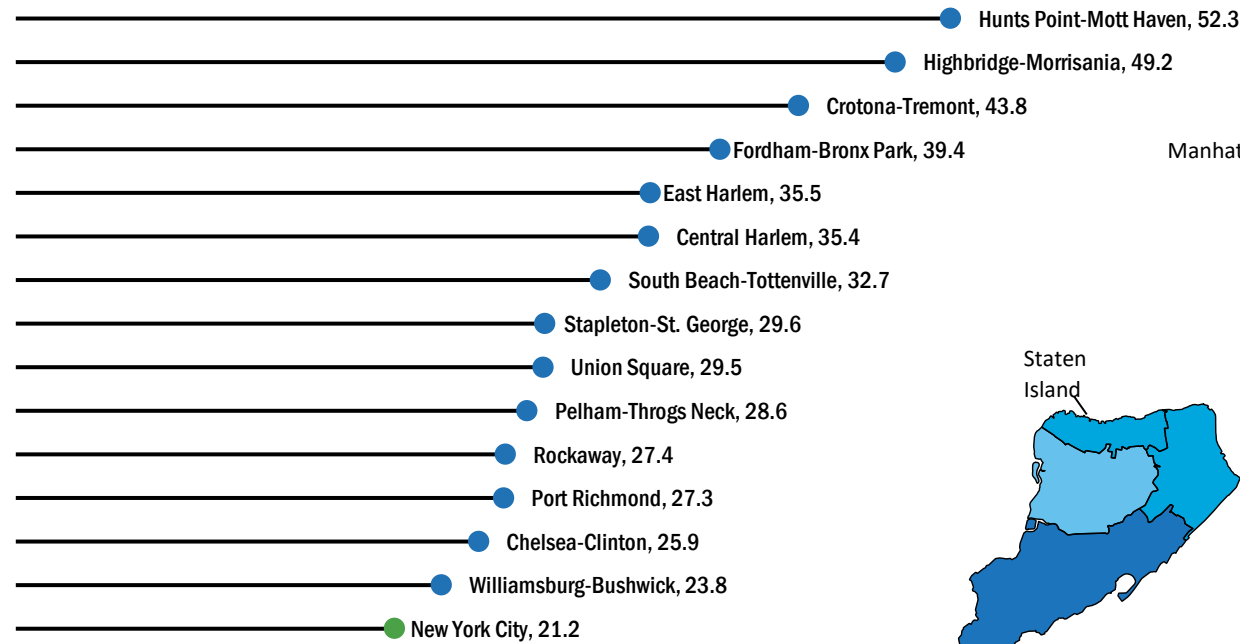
Hunts Point-Mott Haven, 52.3
Highbridge-Morrisania, 49.2
Crotona-Tremont, 43.8
Fordham-Bronx Park, 39.4
Manhat
East Harlem, 35.5
Central Harlem, 35.4
South Beach-Tottenville, 32.7
Stapleton-St. George, 29.6
Union Square, 29.5
Staten Island
Pelham-Throgs Neck, 28.6
Rockaway, 27.4
Port Richmond, 27.3
Chelsea-Clinton, 25.9
Williamsburg-Bushwick, 23.8
New York City, 21.2